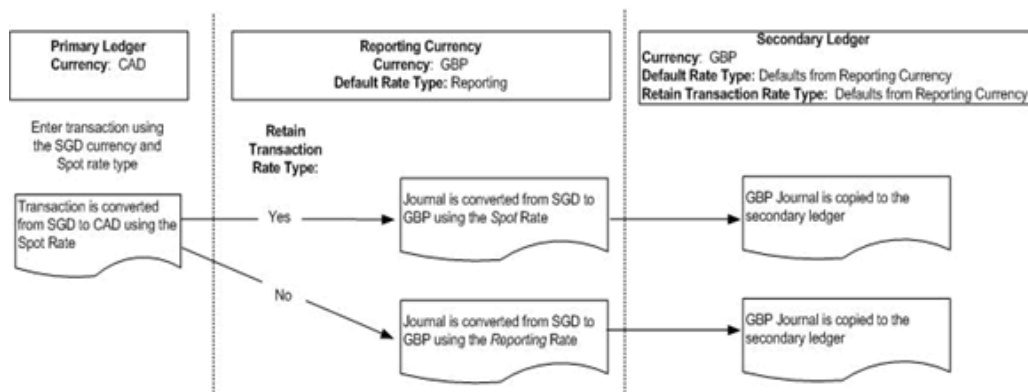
Primary Ledger
Currency: CAD

Enter transaction using the SGD currency and Spot rate type

Transaction is converted from SGD to CAD using the Spot Rate

Reporting Currency
Currency: GBP
Default Rate Type: Reporting

Retain Transaction Rate Type:

Yes

No

Journal is converted from SGD to GBP using the *Spot* Rate

Journal is converted from SGD to GBP using the *Reporting* Rate

Secondary Ledger
Currency: GBP
Default Rate Type: Defaults from Reporting Currency
Retain Transaction Rate Type: Defaults from Reporting Currency

GBP Journal is copied to the secondary ledger

GBP Journal is copied to the secondary ledger